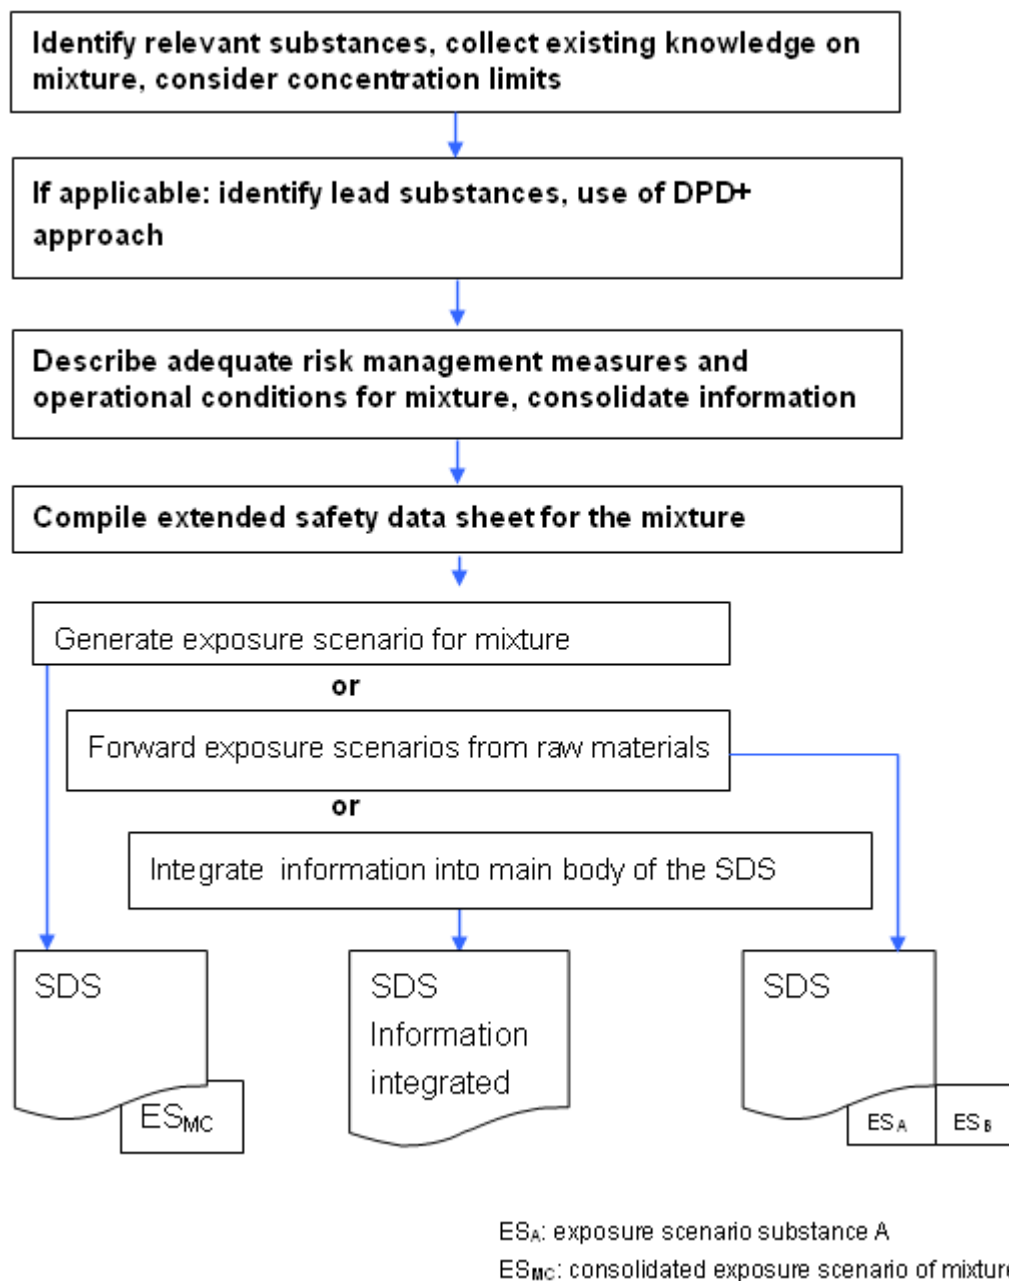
Identify relevant substances, collect existing knowledge on mixture, consider concentration limits

If applicable: identify lead substances, use of DPD+ approach

Describe adequate risk management measures and operational conditions for mixture, consolidate information

Compile extended safety data sheet for the mixture

Generate exposure scenario for mixture

or

Forward exposure scenarios from raw materials

or

Integrate information into main body of the SDS

SDS

$ES_{MC}$

SDS
Information integrated

SDS

$ES_{A}$

$ES_{B}$

$ES_{A}$: exposure scenario substance A

$ES_{MC}$: consolidated exposure scenario of mixture